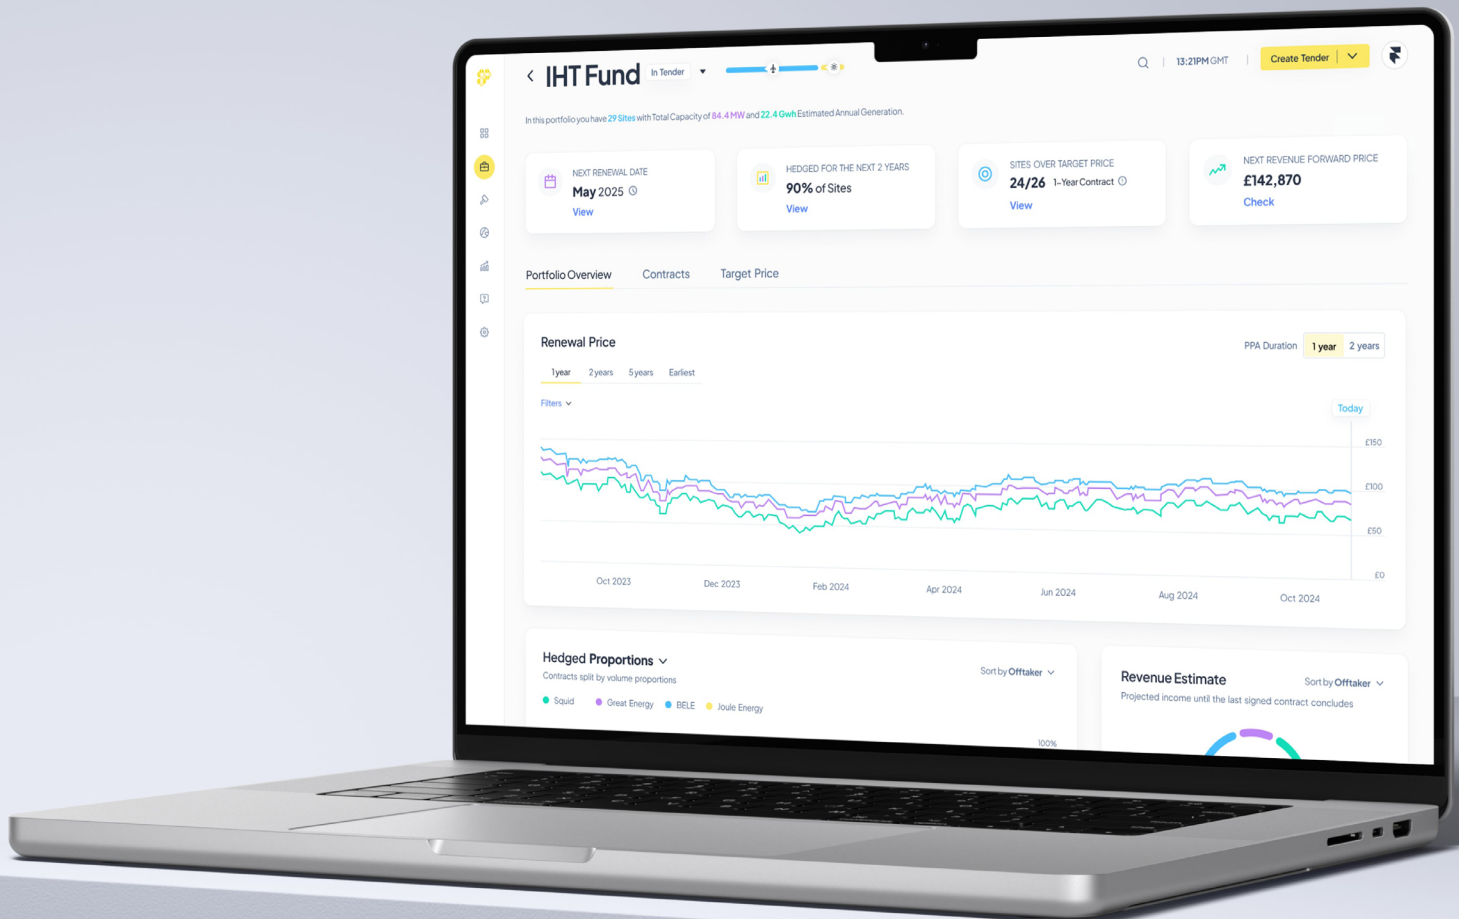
IHT Fund In Tender

13:21PM GMT Create Tender

In this portfolio you have 29 Sites with Total Capacity of 84.4 MW and 22.4 Gwh Estimated Annual Generation.

NEXT RENEWAL DATE
May 2025
View

HEDGED FOR THE NEXT 2 YEARS
90% of Sites
View

SITES OVER TARGET PRICE
24/26 1-Year Contract
View

NEXT REVENUE FORWARD PRICE
£142,870
Check

Portfolio Overview Contracts Target Price

Renewal Price

PPA Duration 1 year 2 years

1 year 2 years 5 years Earliest

Filters

Today

£150
£100
£50
£0

Oct 2023 Dec 2023 Feb 2024 Apr 2024 Jun 2024 Aug 2024 Oct 2024

Hedged Proportions
Contracts split by volume proportions
Sort by Offtaker
Squid Great Energy BELE Joule Energy
100%

Revenue Estimate
Projected income until the last signed contract concludes
Sort by Offtaker